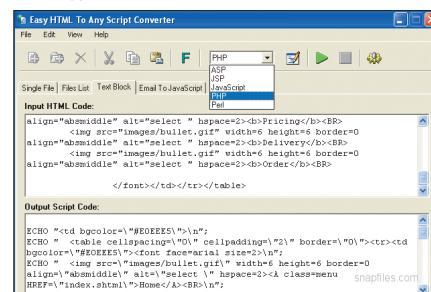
Easy HTML To Any Script Converter

File Edit View Help

F

PHP

ASP
JSP
JavaScript
PHP
Perl

Single File | Files List | Text Block | Email To JavaScript |

Input HTML Code:

align="absmiddle" alt="select " hspace=2><b>Pricing</b><BR>
<img src="images/bullet.gif" width=6 height=6 border=0
align="absmiddle" alt="select " hspace=2><b>Delivery</b><BR>
<img src="images/bullet.gif" width=6 height=6 border=0
align="absmiddle" alt="select " hspace=2><b>Order</b><BR>

</font></td></tr></table>

Output Script Code:

ECHO "<td bgcolor=\"#EOEEE5\">\n";
ECHO " <table cellspacing=\"0\" cellpadding=\"2\" border=\"0\"><tr><td
bgcolor=\"#EOEEE5\"><font face=arial size=2>\n";
ECHO " <img src=\"images/bullet.gif\" width=6 height=6 border=0
align=\"absmiddle\" alt=\"select \" hspace=2><A class=menu
HREF=\"index.shtml\">Home</A><BR>\n";

snapfiles.com